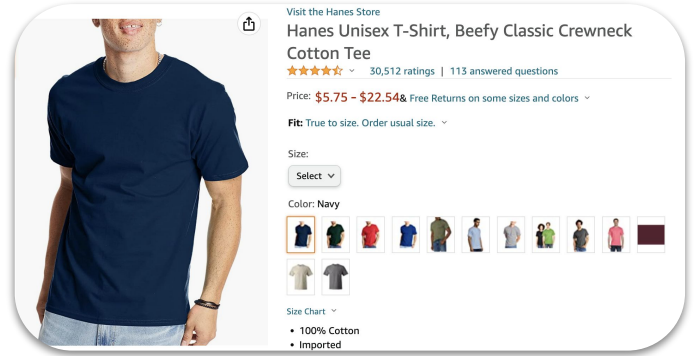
Visit the Hanes Store

Hanes Unisex T-Shirt, Beefy Classic Crewneck Cotton Tee

30,512 ratings | 113 answered questions

Price: $5.75 - $22.54& Free Returns on some sizes and colors

Fit: True to size. Order usual size.

Size:

Select

Color: Navy

Size Chart

• 100% Cotton
• Imported